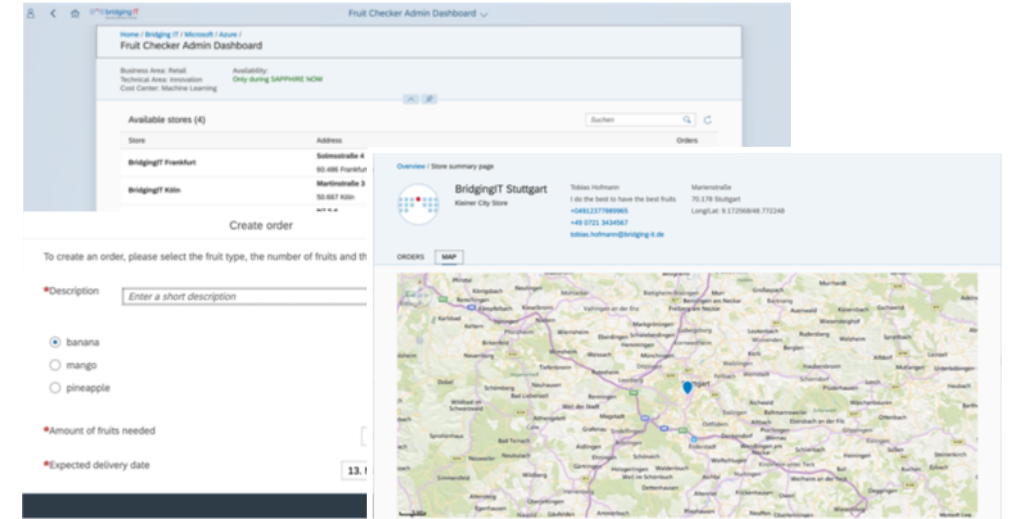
bridgingIT
Fruit Checker Admin Dashboard

Home / Bridging IT / Microsoft / Azure /
Fruit Checker Admin Dashboard

Business Area: Retail
Technical Area: Innovation
Cost Center: Machine Learning

Availability:
Only during SAPPHIRE NOW

Available stores (4)

Suchen

| Store | Address | Orders |
|---|---|---|
| BridgingIT Frankfurt | Solmsstraße 4 60486 Frankfurt | |
| BridgingIT Köln | Martinstraße 3 50667 Köln | |

Create order

To create an order, please select the fruit type, the number of fruits and th

*Description
Enter a short description

banana
mango
pineapple

*Amount of fruits needed

*Expected delivery date
13. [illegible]

Overview / Store summary page

BridgingIT Stuttgart
Kleiner City Store

Tobias Hofmann
I do the best to have the best fruits
+4912377989965
+49 0721 3434567
tobias.hofmann@bridging-it.de

Marienstraße
70178 Stuttgart
Long/Lat: 9.172568/48.772248

ORDERS
MAP

Stuttgart